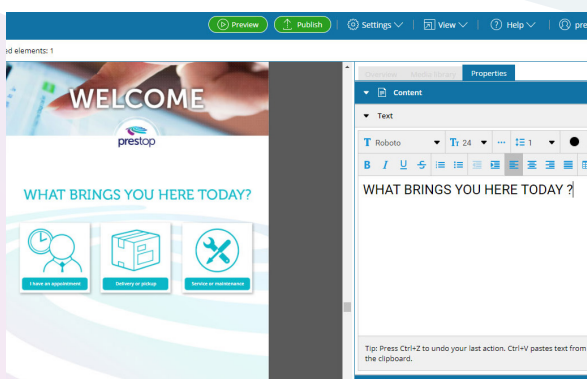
Preview Publish Settings View Help pre
ed elements: 1

WELCOME
prestop
WHAT BRINGS YOU HERE TODAY?
I have an appointment
Delivery or pickup
Service or maintenance

Overview Media library Properties
Content
Text
Roboto 24 1
B I U
WHAT BRINGS YOU HERE TODAY ?

Tip: Press Ctrl+Z to undo your last action. Ctrl+V pastes text from the clipboard.